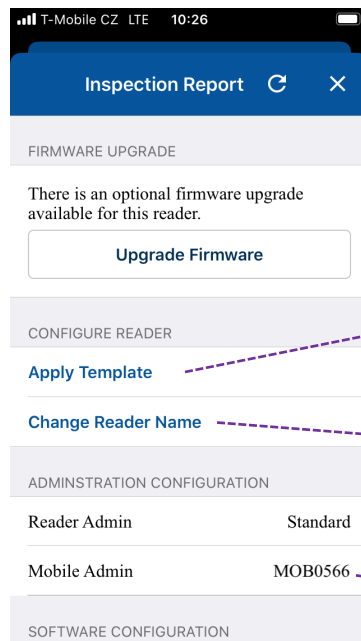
T-Mobile CZ LTE 10:26

Inspection Report

FIRMWARE UPGRADE

There is an optional firmware upgrade available for this reader.

Upgrade Firmware

CONFIGURE READER

Apply Template

Change Reader Name

ADMINSTRATION CONFIGURATION

Reader Admin Standard

Mobile Admin MOB0566

SOFTWARE CONFIGURATION